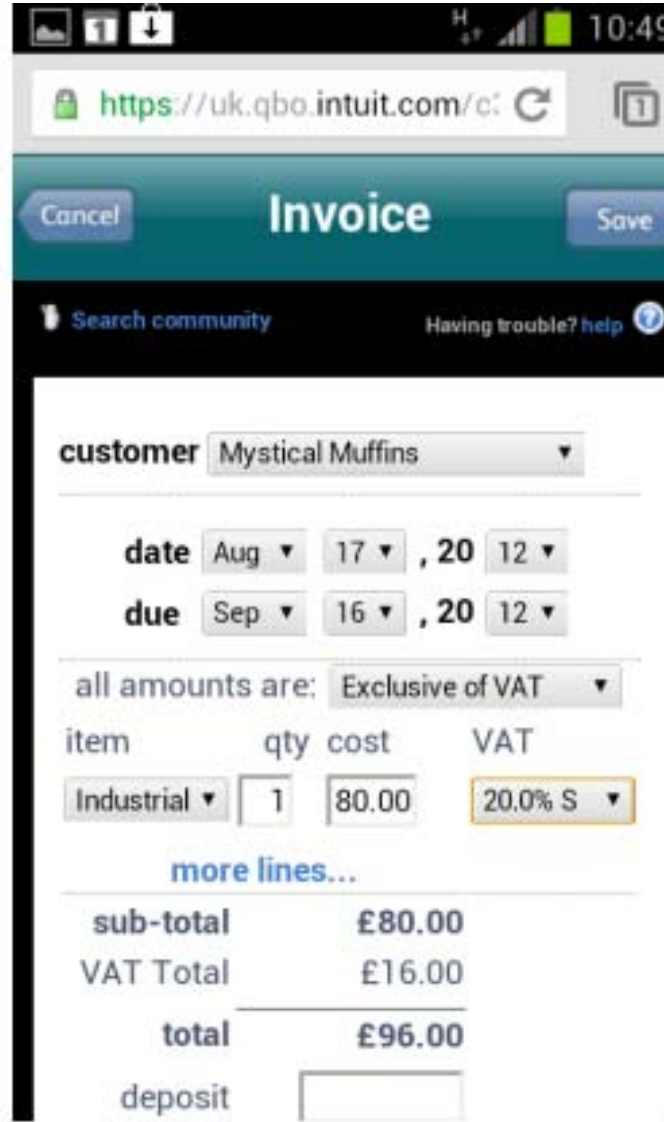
1 H 10:49

https://uk.qbo.intuit.com/c: 1

Cancel Invoice Save

Search community Having trouble? help ?

customer Mystical Muffins ▼

date Aug ▼ 17 ▼ , 20 12 ▼
due Sep ▼ 16 ▼ , 20 12 ▼

all amounts are: Exclusive of VAT ▼

| item | qty | cost | VAT |
|---|---|---|---|
| Industrial ▼ | 1 | 80.00 | 20.0% S ▼ |

more lines...

| | |
|---|---|
| sub-total | £80.00 |
| VAT Total | £16.00 |
| total | £96.00 |
| deposit | |